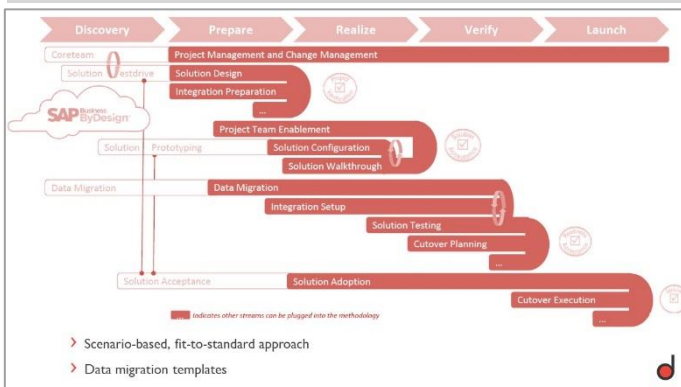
Discovery
Prepare
Realize
Verify
Launch

Coreteam
Project Management and Change Management
Solution Testdrive
Solution Design
Integration Preparation
...
SAP Business ByDesign
Project Team Enablement
Solution Prototyping
Solution Configuration
Solution Walkthrough
Data Migration
Data Migration
Integration Setup
Solution Testing
Cutover Planning
...
Solution Acceptance
Solution Adoption
Cutover Execution
...

Indicates other streams can be plugged into the methodology

› Scenario-based, fit-to-standard approach
› Data migration templates